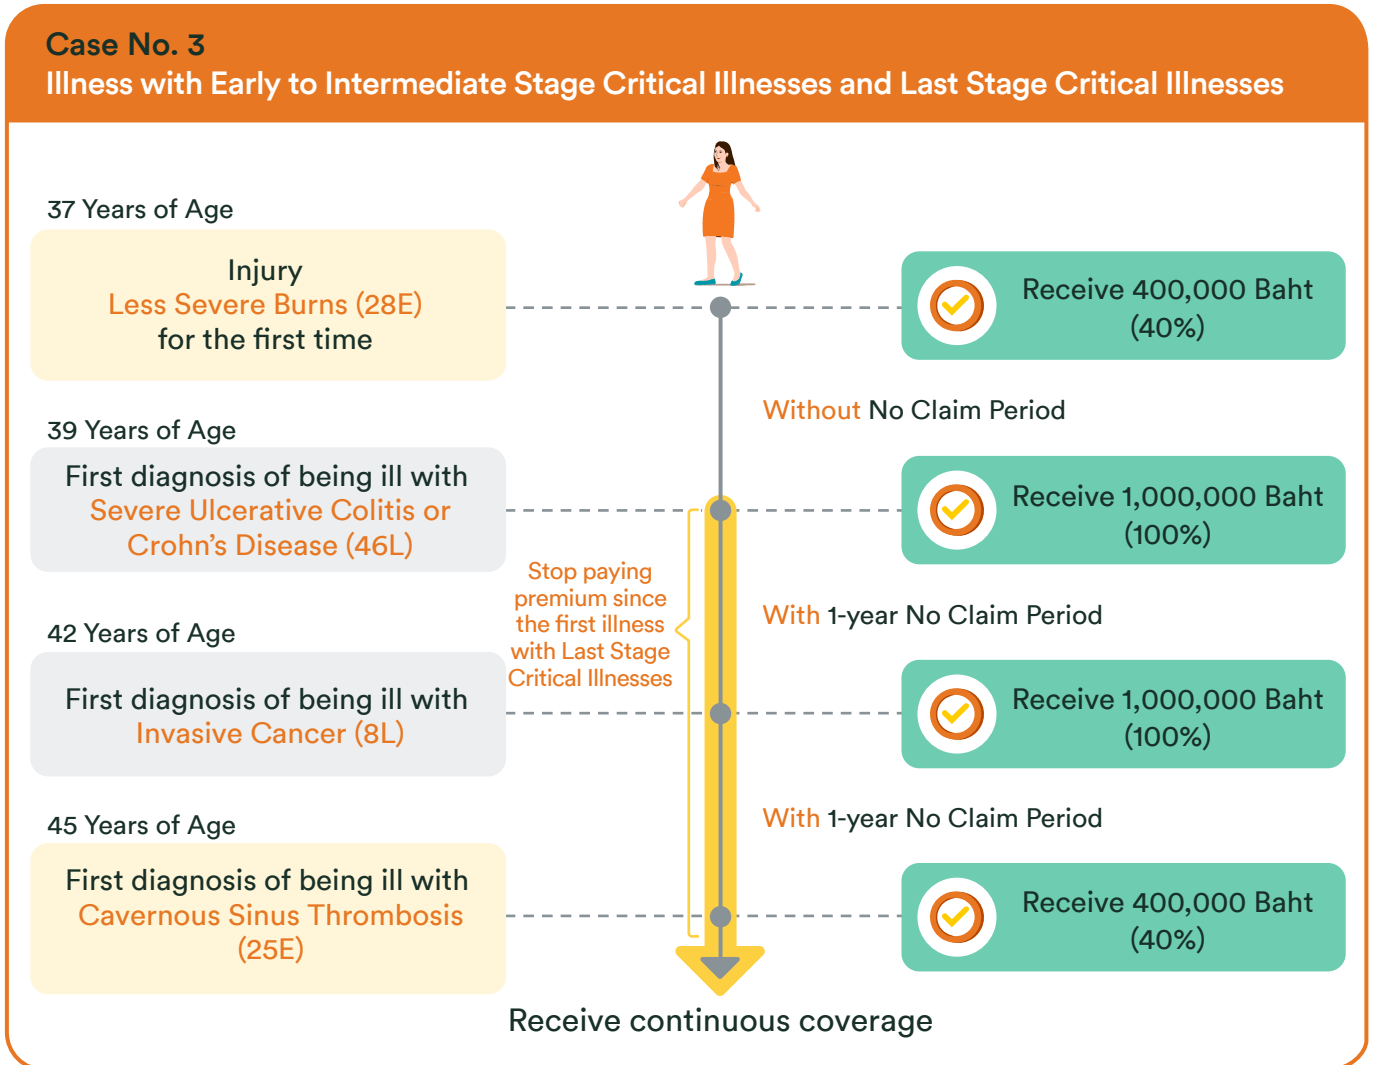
Case No. 3
Illness with Early to Intermediate Stage Critical Illnesses and Last Stage Critical Illnesses

37 Years of Age

Injury
Less Severe Burns (28E)
for the first time

Receive 400,000 Baht
(40%)

Without No Claim Period

39 Years of Age

First diagnosis of being ill with
Severe Ulcerative Colitis or
Crohn's Disease (46L)

Receive 1,000,000 Baht
(100%)

Stop paying premium since the first illness with Last Stage Critical Illnesses

With 1-year No Claim Period

42 Years of Age

First diagnosis of being ill with
Invasive Cancer (8L)

Receive 1,000,000 Baht
(100%)

With 1-year No Claim Period

45 Years of Age

First diagnosis of being ill with
Cavernous Sinus Thrombosis
(25E)

Receive 400,000 Baht
(40%)

Receive continuous coverage